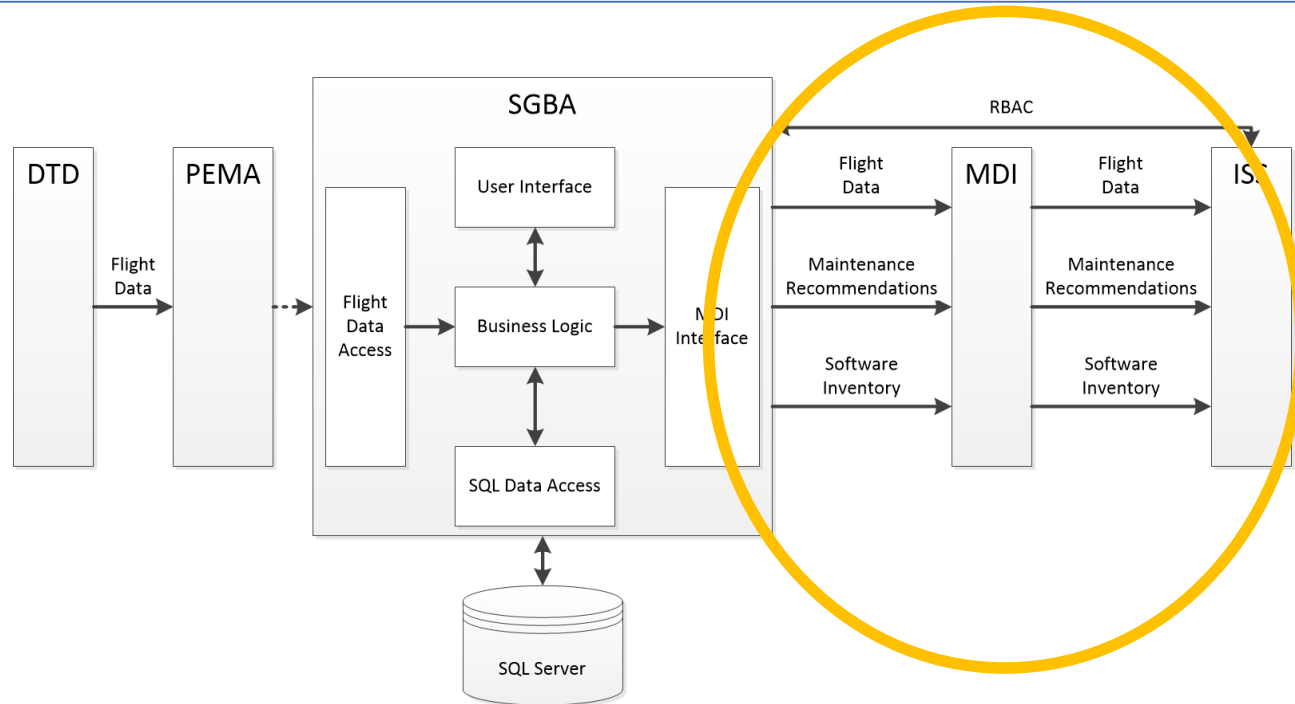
SGBA

DTD

PEMA

Flight Data

Flight Data Access

User Interface

Business Logic

SQL Data Access

MDI Interface

SQL Server

RBAC

Flight Data

Maintenance Recommendations

Software Inventory

MDI

Flight Data

Maintenance Recommendations

Software Inventory

ISS